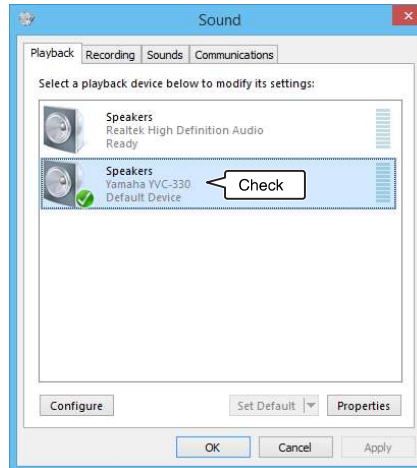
Sound

Playback Recording Sounds Communications

Select a playback device below to modify its settings:

Speakers
Realtek High Definition Audio
Ready

Speakers
Yamaha YVC-330
Default Device

Check

Configure

Set Default

Properties

OK

Cancel

Apply